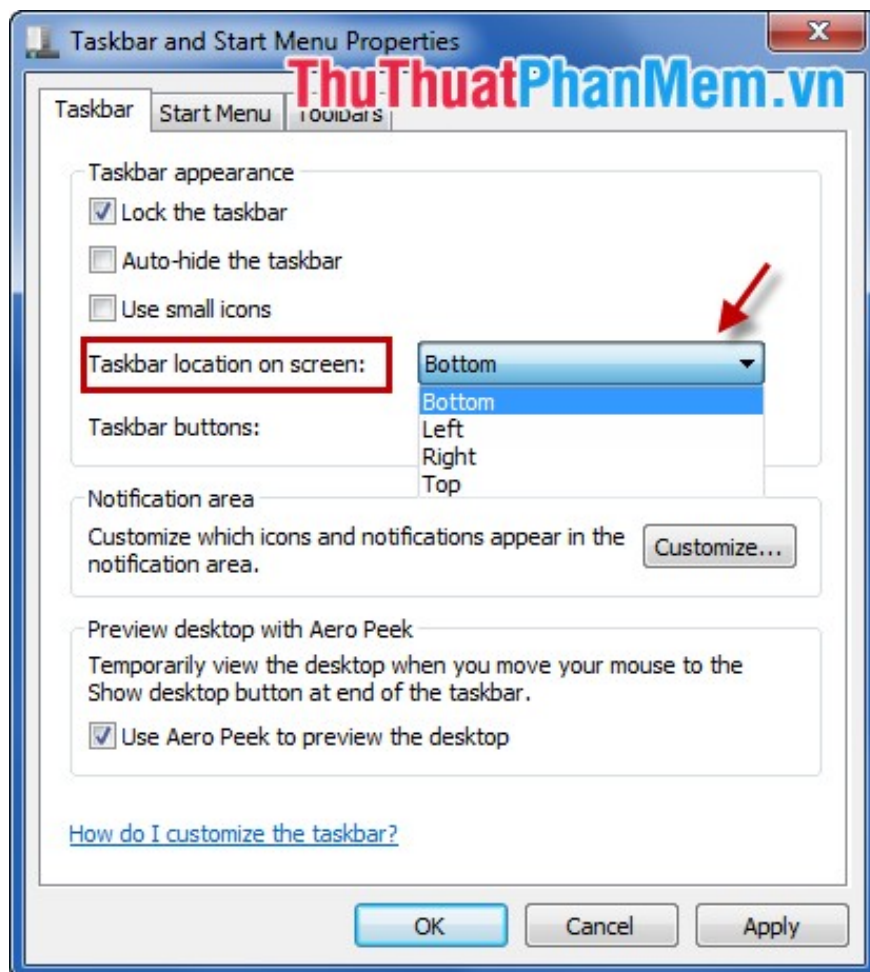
Taskbar and Start Menu Properties

ThuThuatPhanMem.vn

Taskbar | Start Menu | Toolbars

Taskbar appearance

Lock the taskbar

Auto-hide the taskbar

Use small icons

Taskbar location on screen: Bottom

Bottom
Left
Right
Top

Taskbar buttons:

Notification area

Customize which icons and notifications appear in the notification area.

Customize...

Preview desktop with Aero Peek

Temporarily view the desktop when you move your mouse to the Show desktop button at end of the taskbar.

Use Aero Peek to preview the desktop

How do I customize the taskbar?

OK | Cancel | Apply